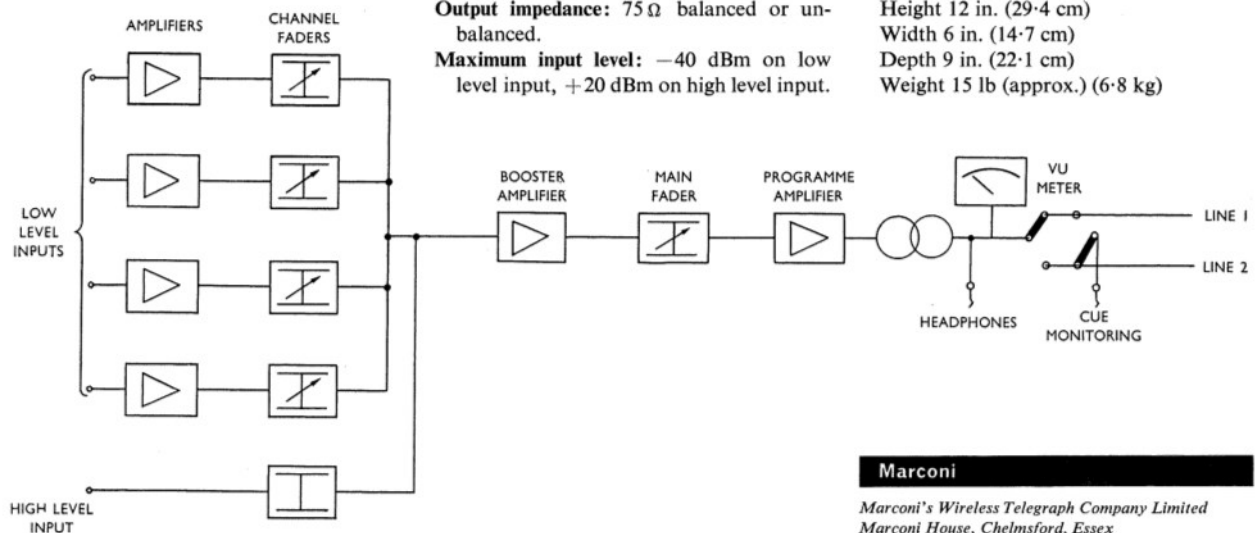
AMPLIFIERS

CHANNEL FADERS

Output impedance: 75 Ω balanced or unbalanced.

Maximum input level: −40 dBm on low level input, +20 dBm on high level input.

Height 12 in. (29·4 cm)
Width 6 in. (14·7 cm)
Depth 9 in. (22·1 cm)
Weight 15 lb (approx.) (6·8 kg)

LOW LEVEL INPUTS

BOOSTER AMPLIFIER

MAIN FADER

PROGRAMME AMPLIFIER

VU METER

LINE 1

LINE 2

HEADPHONES

CUE MONITORING

HIGH LEVEL INPUT

Marconi

Marconi's Wireless Telegraph Company Limited
Marconi House, Chelmsford, Essex